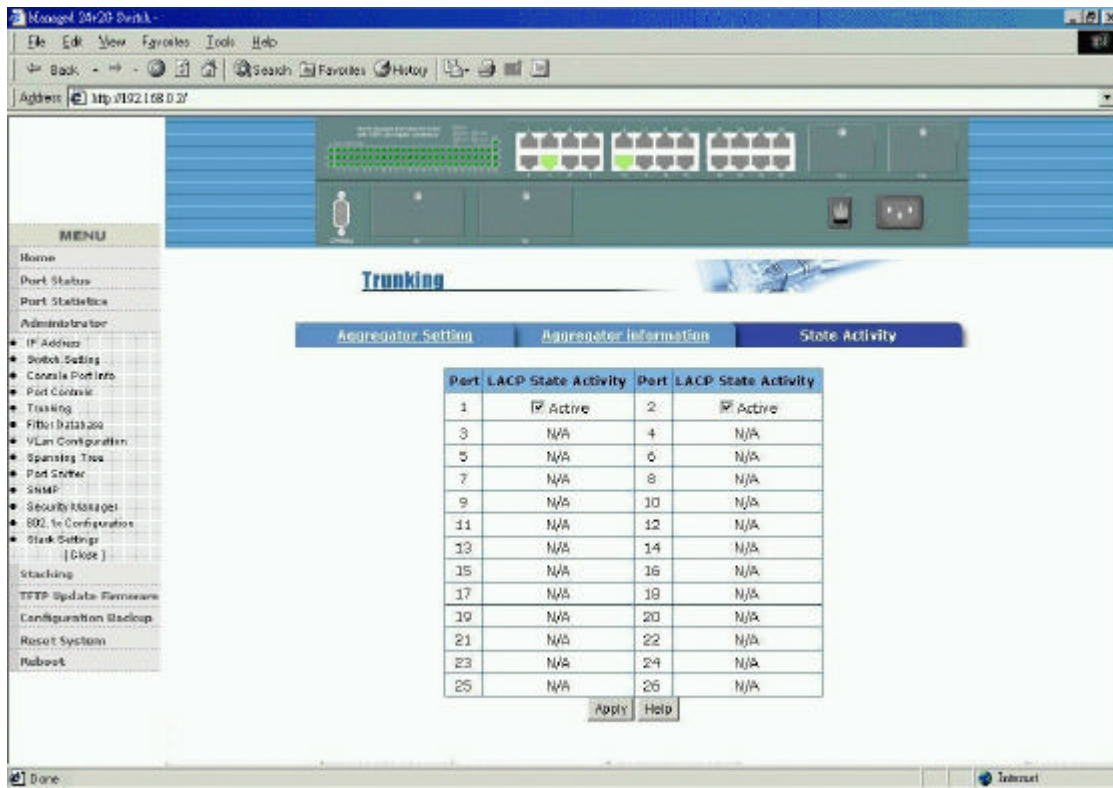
Managed 24+2G Switch -

File Edit View Favorites Tools Help

Back Search Favorites History

Address http://192.168.0.2/

MENU
Home
Port Status
Port Statistics
Administrator
• IP Address
• Switch Setting
• Console Port Info
• Port Controls
• Trunking
• Filter Database
• VLan Configuration
• Spanning Tree
• Port Sniffer
• SNMP
• Security Manager
• 802.1x Configuration
• Stack Settings
[Close]
Stacking
TFTP Update Firmware
Configuration Backup
Reset System
Reboot

Trunking

Aggregator Setting | Aggregator Information | State Activity

| Port | LACP State Activity | Port | LACP State Activity |
|---|---|---|---|
| 1 | ☑ Active | 2 | ☑ Active |
| 3 | N/A | 4 | N/A |
| 5 | N/A | 6 | N/A |
| 7 | N/A | 8 | N/A |
| 9 | N/A | 10 | N/A |
| 11 | N/A | 12 | N/A |
| 13 | N/A | 14 | N/A |
| 15 | N/A | 16 | N/A |
| 17 | N/A | 18 | N/A |
| 19 | N/A | 20 | N/A |
| 21 | N/A | 22 | N/A |
| 23 | N/A | 24 | N/A |
| 25 | N/A | 26 | N/A |

Apply Help

Done

Internet